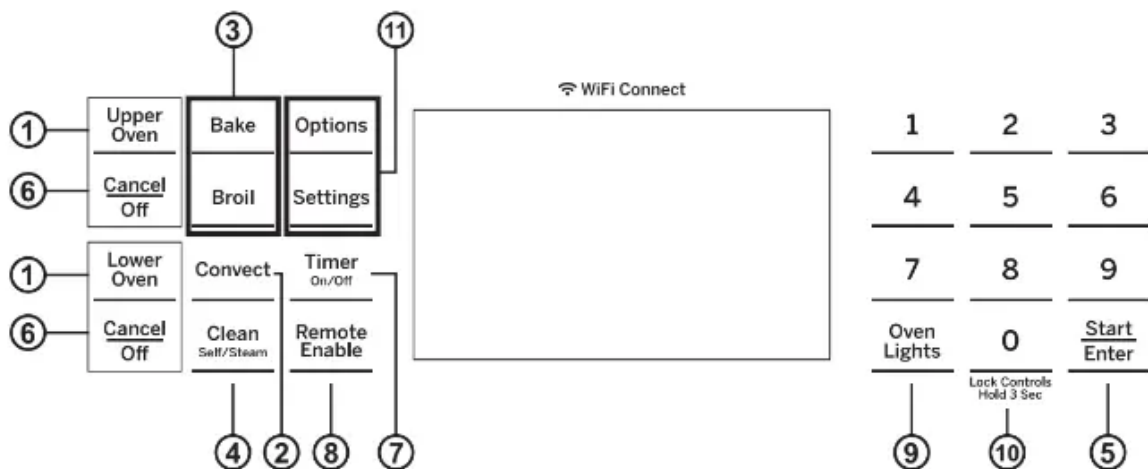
3 11

WiFi Connect

1 Upper Oven
6 Cancel Off

Bake
Broil

Options
Settings

1 Lower Oven
6 Cancel Off

Convect
Clean Self/Steam

Timer On/Off
Remote Enable

1 2 3
4 5 6
7 8 9
Oven Lights 0 Start Enter
Lock Controls Hold 3 Sec

4 2 8 7

9 10 5